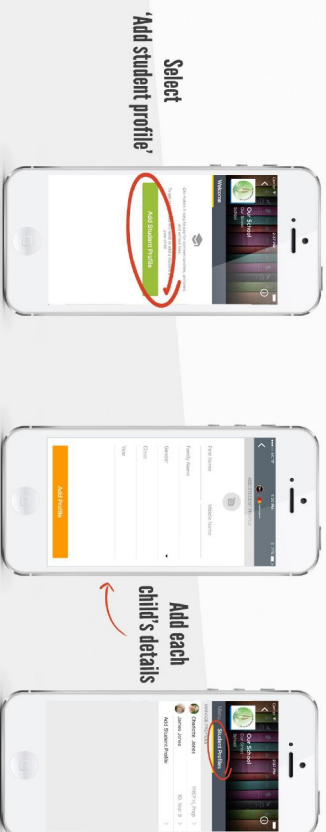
Select
'Add student profile'

Our School
Welcome
Add Student Profile

First Name
Middle Name
Family Name
Gender
Email
Year
Add Profile

Add each
child's details

Our School
Student Profiles
Charlotte Jones
Jamie Jones
Add Student Profile